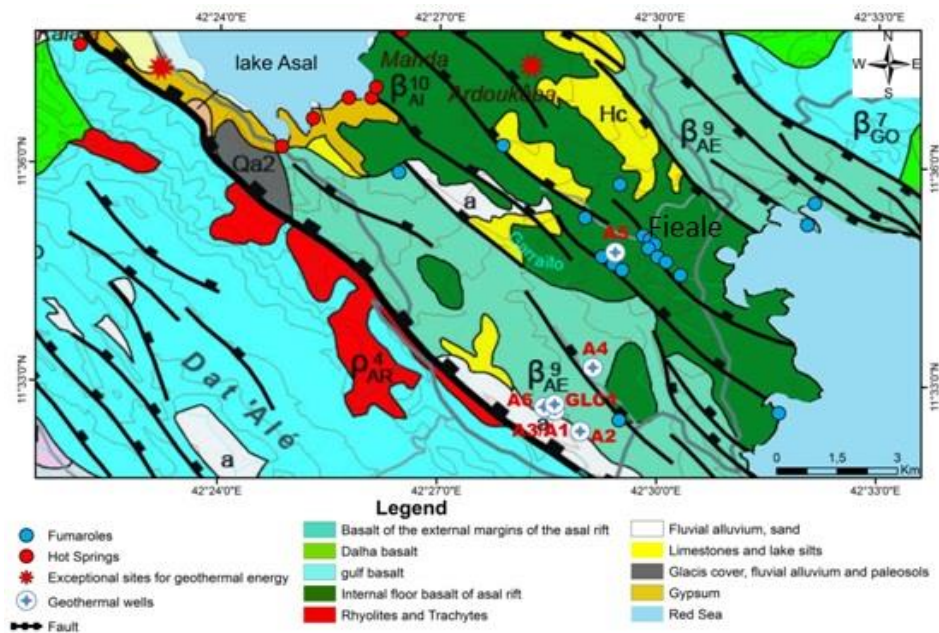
42°24'0"E
42°27'0"E
42°30'0"E
42°33'0"E

N
W E
S

lake Asal
Manda
Ardoukôba
$\beta^{10}_{AI}$
Hc
$\beta^{9}_{AE}$
$\beta^{7}_{GO}$
Qa2
a
Garrabo
A5
Fieale
$\rho^{4}_{AR}$
Dat 'Alé
$\beta^{9}_{AE}$
A4
A6
GLC1
A3
A1
A2
a

11°36'0"N
11°33'0"N

0 1,5 3 Km

42°24'0"E
42°27'0"E
42°30'0"E
42°33'0"E

Legend

Fumaroles
Hot Springs
Exceptional sites for geothermal energy
Geothermal wells
Fault

Basalt of the external margins of the asal rift
Dalha basalt
gulf basalt
Internal floor basalt of asal rift
Rhyolites and Trachytes

Fluvial alluvium, sand
Limestones and lake silts
Glacis cover, fluvial alluvium and paleosols
Gypsum
Red Sea